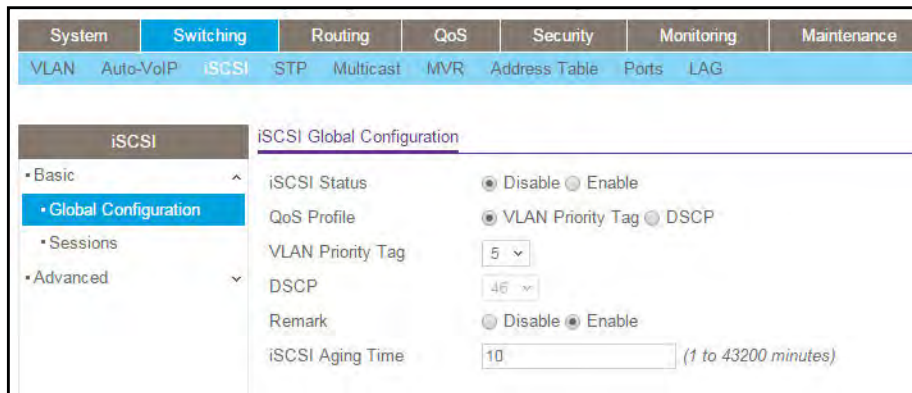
System Switching Routing QoS Security Monitoring Maintenance

VLAN Auto-VoIP iSCSI STP Multicast MVR Address Table Ports LAG

iSCSI

• Basic

• Global Configuration

• Sessions

• Advanced

iSCSI Global Configuration

| | |
|---|---|
| iSCSI Status | Disable Enable |
| QoS Profile | VLAN Priority Tag DSCP |
| VLAN Priority Tag | 5 |
| DSCP | 46 |
| Remark | Disable Enable |
| iSCSI Aging Time | 10 (1 to 43200 minutes) |